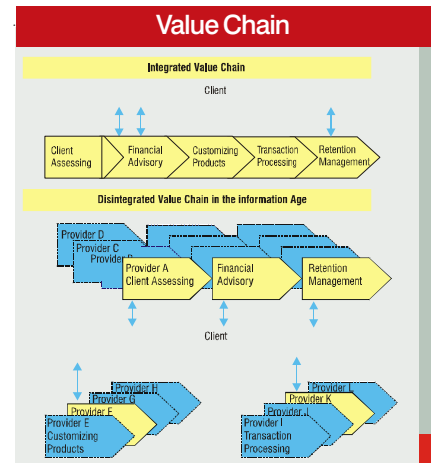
Value Chain

Integrated Value Chain

Client

Client Assessing

Financial Advisory

Customizing Products

Transaction Processing

Retention Management

Disintegrated Value Chain in the information Age

Provider D

Provider C

Provider B

Provider A Client Assessing

Financial Advisory

Retention Management

Client

Provider H

Provider G

Provider F

Provider E Customizing Products

Provider L

Provider K

Provider J

Provider I Transaction Processing